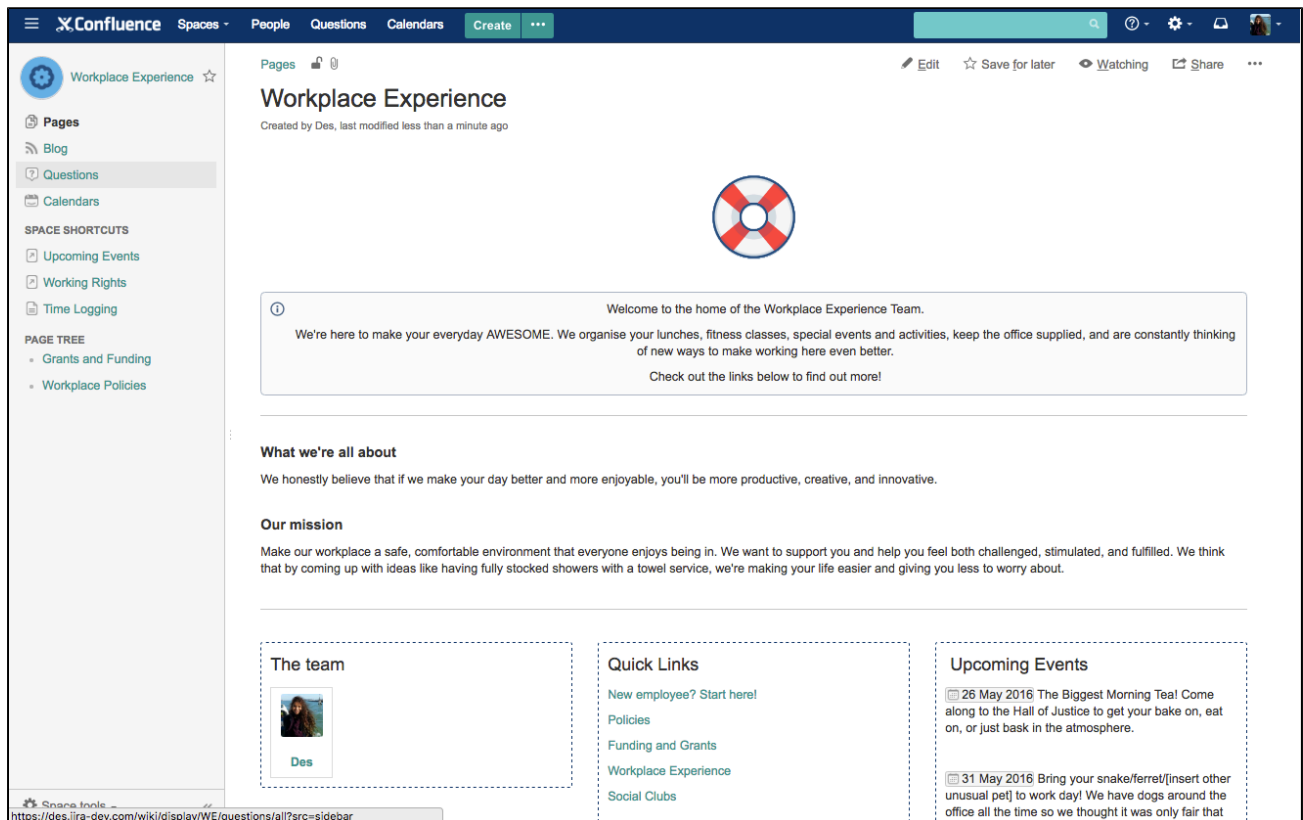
Confluence Spaces People Questions Calendars Create ···

Workplace Experience

Pages
Blog
Questions
Calendars

SPACE SHORTCUTS
Upcoming Events
Working Rights
Time Logging

PAGE TREE
Grants and Funding
Workplace Policies

Space tools

https://des.jira-dev.com/wiki/display/WE/questions/all?src=sidebar

Pages

Edit Save for later Watching Share ···

Workplace Experience

Created by Des, last modified less than a minute ago

Welcome to the home of the Workplace Experience Team.

We're here to make your everyday AWESOME. We organise your lunches, fitness classes, special events and activities, keep the office supplied, and are constantly thinking of new ways to make working here even better.

Check out the links below to find out more!

What we're all about

We honestly believe that if we make your day better and more enjoyable, you'll be more productive, creative, and innovative.

Our mission

Make our workplace a safe, comfortable environment that everyone enjoys being in. We want to support you and help you feel both challenged, stimulated, and fulfilled. We think that by coming up with ideas like having fully stocked showers with a towel service, we're making your life easier and giving you less to worry about.

The team

Des

Quick Links

New employee? Start here!
Policies
Funding and Grants
Workplace Experience
Social Clubs

Upcoming Events

26 May 2016 The Biggest Morning Tea! Come along to the Hall of Justice to get your bake on, eat on, or just bask in the atmosphere.

31 May 2016 Bring your snake/ferret/[insert other unusual pet] to work day! We have dogs around the office all the time so we thought it was only fair that